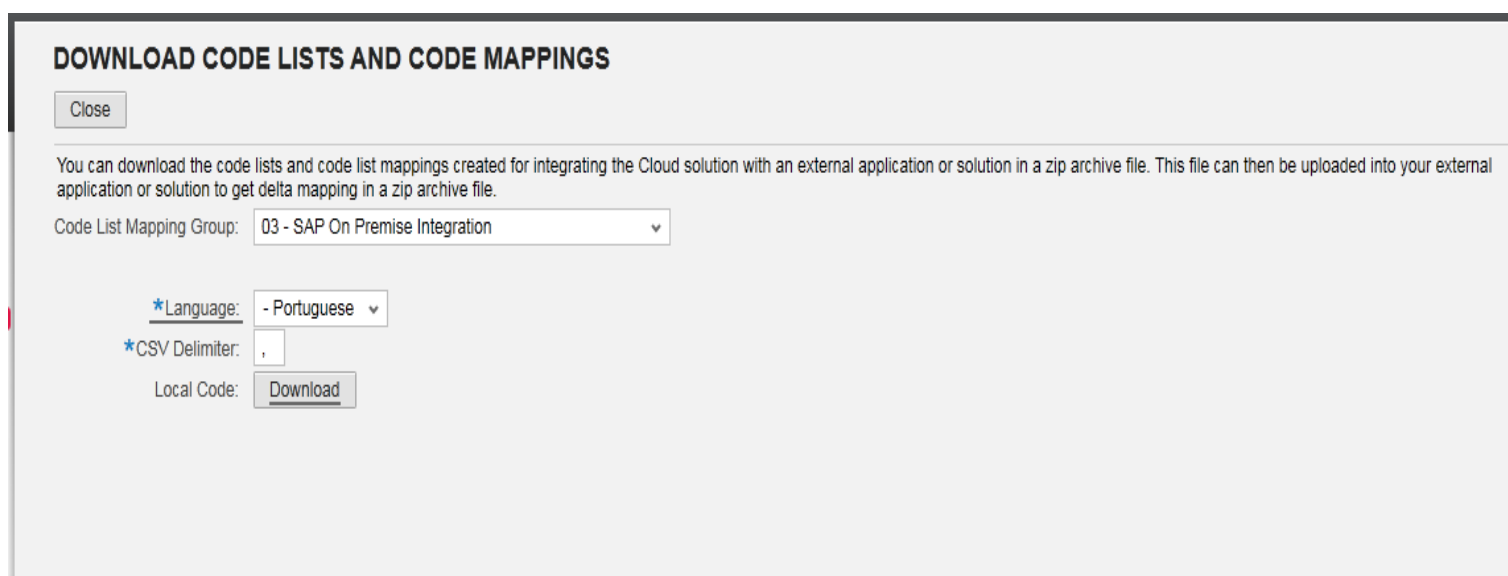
DOWNLOAD CODE LISTS AND CODE MAPPINGS

Close

You can download the code lists and code list mappings created for integrating the Cloud solution with an external application or solution in a zip archive file. This file can then be uploaded into your external application or solution to get delta mapping in a zip archive file.

Code List Mapping Group: 03 - SAP On Premise Integration

*Language: - Portuguese

*CSV Delimiter: ,

Local Code: Download